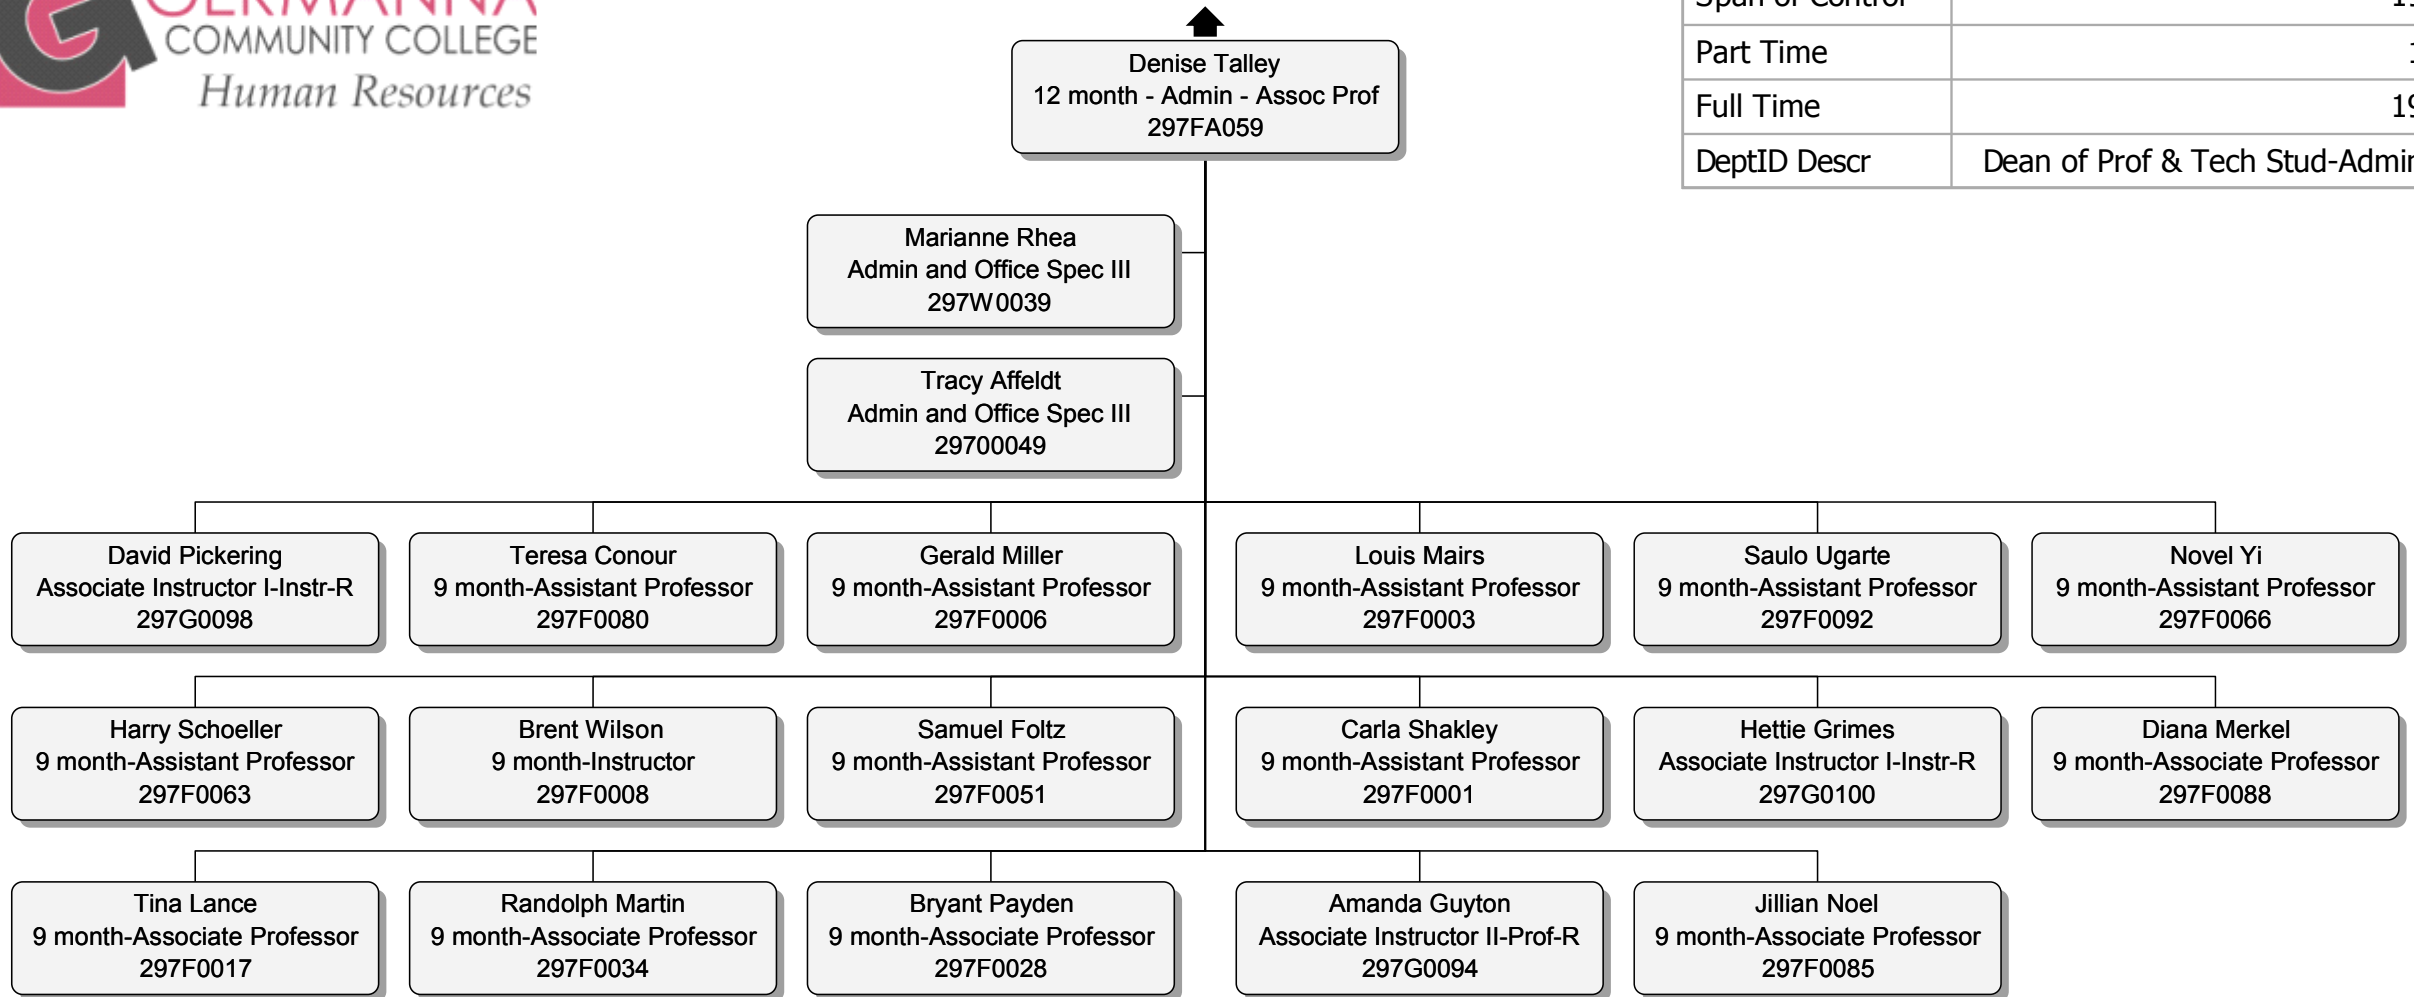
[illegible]
COMMUNITY COLLEGE
Human Resources

| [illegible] | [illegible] |
|---|---|
| Part Time | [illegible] |
| Full Time | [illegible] |
| DeptID Descr | Dean of Prof & Tech Stud-Admi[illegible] |

Denise Talley
12 month - Admin - Assoc Prof
297FA059

Marianne Rhea
Admin and Office Spec III
297W0039

Tracy Affeldt
Admin and Office Spec III
29700049

David Pickering
Associate Instructor I-Instr-R
297G0098

Teresa Conour
9 month-Assistant Professor
297F0080

Gerald Miller
9 month-Assistant Professor
297F0006

Louis Mairs
9 month-Assistant Professor
297F0003

Saulo Ugarte
9 month-Assistant Professor
297F0092

Novel Yi
9 month-Assistant Professor
297F0066

Harry Schoeller
9 month-Assistant Professor
297F0063

Brent Wilson
9 month-Instructor
297F0008

Samuel Foltz
9 month-Assistant Professor
297F0051

Carla Shakley
9 month-Assistant Professor
297F0001

Hettie Grimes
Associate Instructor I-Instr-R
297G0100

Diana Merkel
9 month-Associate Professor
297F0088

Tina Lance
9 month-Associate Professor
297F0017

Randolph Martin
9 month-Associate Professor
297F0034

Bryant Payden
9 month-Associate Professor
297F0028

Amanda Guyton
Associate Instructor II-Prof-R
297G0094

Jillian Noel
9 month-Associate Professor
297F0085